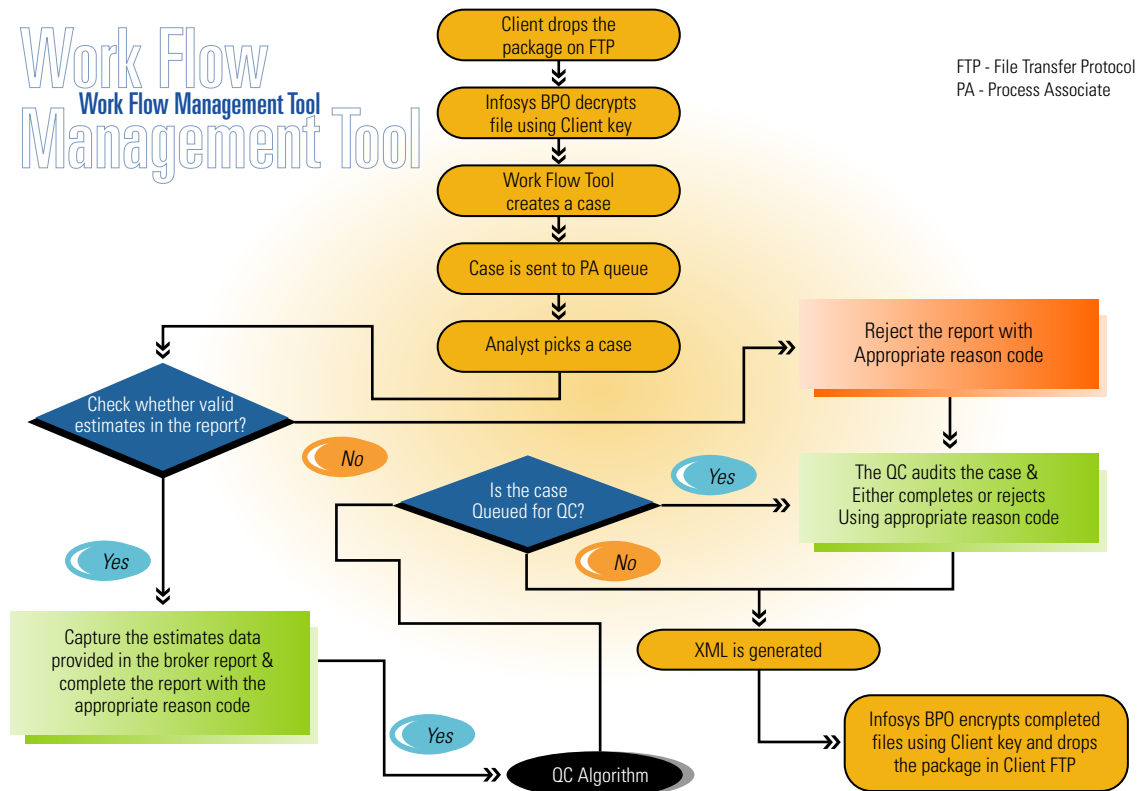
Work Flow Management Tool
Work Flow Management Tool

FTP - File Transfer Protocol
PA - Process Associate

Client drops the package on FTP

Infosys BPO decrypts file using Client key

Work Flow Tool creates a case

Case is sent to PA queue

Analyst picks a case

Check whether valid estimates in the report?

No

Reject the report with Appropriate reason code

Is the case Queued for QC?

Yes

The QC audits the case & Either completes or rejects Using appropriate reason code

No

Yes

Capture the estimates data provided in the broker report & complete the report with the appropriate reason code

XML is generated

Yes

Infosys BPO encrypts completed files using Client key and drops the package in Client FTP

QC Algorithm